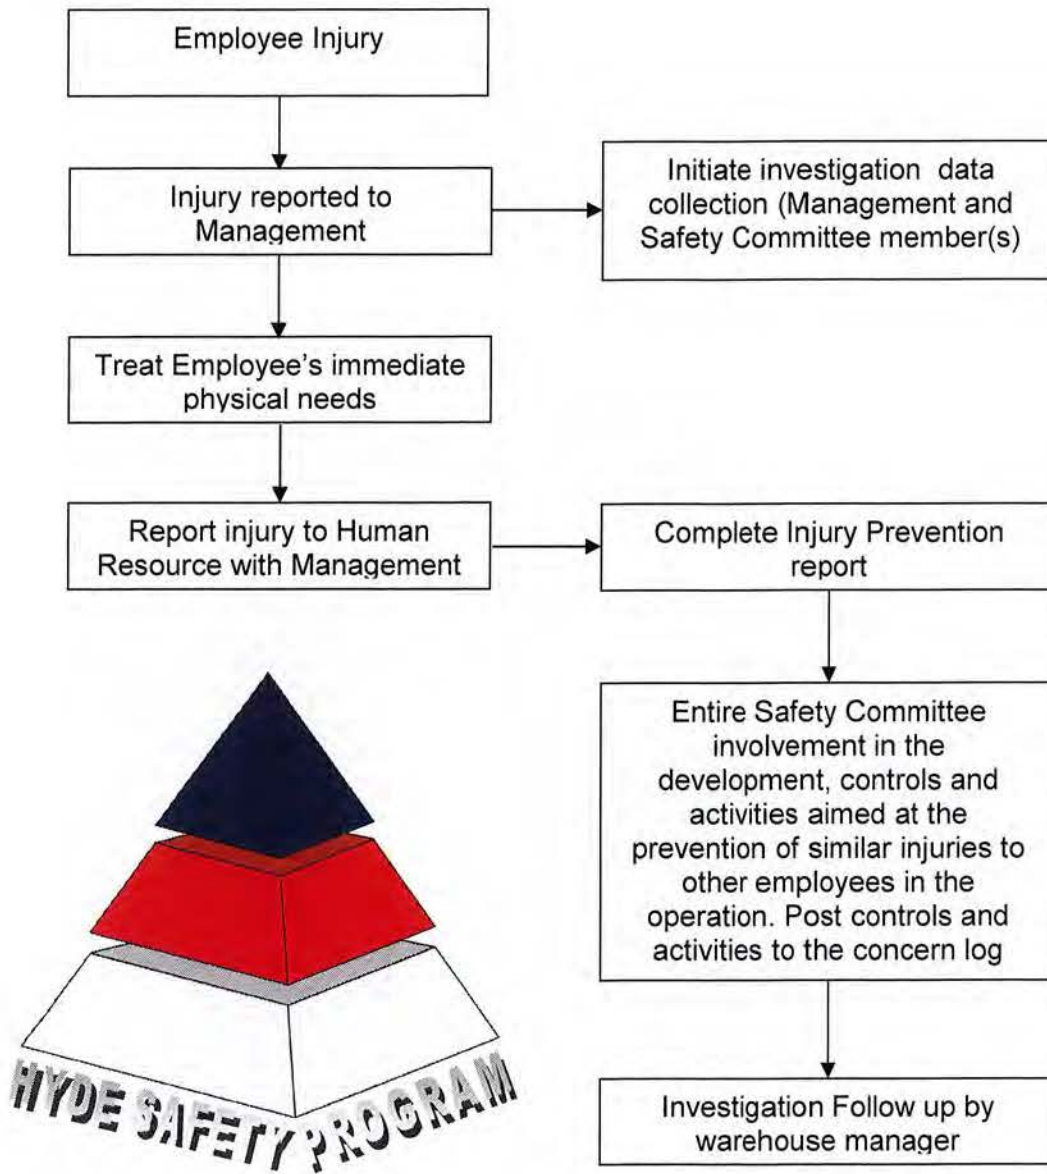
Employee Injury

Injury reported to Management

Initiate investigation data collection (Management and Safety Committee member(s)

Treat Employee's immediate physical needs

Report injury to Human Resource with Management

Complete Injury Prevention report

Entire Safety Committee involvement in the development, controls and activities aimed at the prevention of similar injuries to other employees in the operation. Post controls and activities to the concern log

HYDE SAFETY PROGRAM

Investigation Follow up by warehouse manager